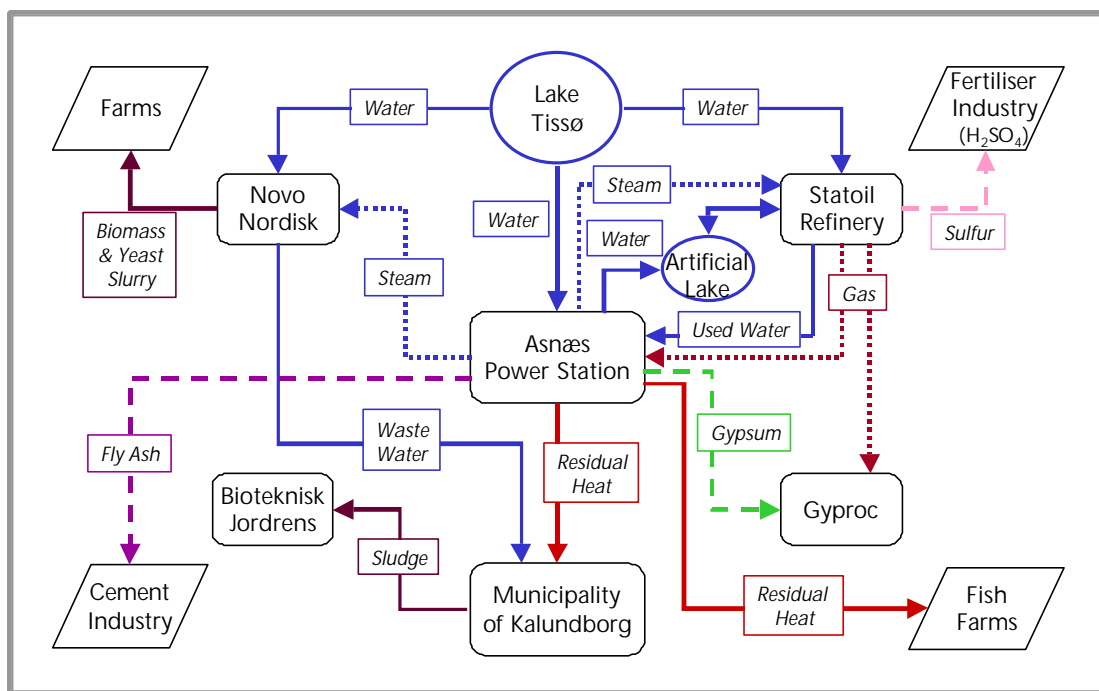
Farms

Water

Lake Tissø

Water

Fertiliser Industry ($H_2SO_4$)

Steam

Novo Nordisk

Water

Statoil Refinery

Biomass & Yeast Slurry

Water

Artificial Lake

Sulfur

Steam

Gas

Used Water

Asnæs Power Station

Fly Ash

Waste Water

Residual Heat

Gypsum

Bioteknisk Jordrens

Gyproc

Sludge

Cement Industry

Municipality of Kalundborg

Residual Heat

Fish Farms